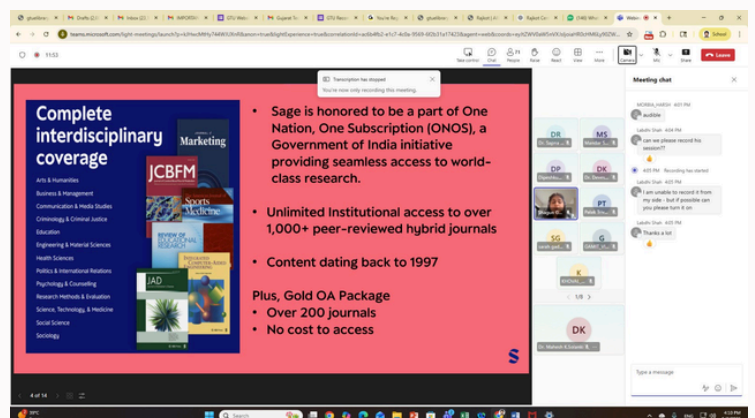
Transcription has stopped
You're now only recording this meeting.

11:53

Take control Chat People Raise React View More Camera Mic Share Leave

Complete interdisciplinary coverage

Arts & Humanities
Business & Management
Communication & Media Studies
Criminology & Criminal Justice
Education
Engineering & Material Sciences
Health Sciences
Politics & International Relations
Psychology & Counselling
Research Methods & Evaluation
Science, Technology, & Medicine
Social Science
Sociology

Marketing
JCBFM
Sports Medicine
REVIEW OF EDUCATIONAL RESEARCH
JAD

• Sage is honored to be a part of One Nation, One Subscription (ONOS), a Government of India initiative providing seamless access to world-class research.

• Unlimited Institutional access to over 1,000+ peer-reviewed hybrid journals

• Content dating back to 1997

Plus, Gold OA Package
• Over 200 journals
• No cost to access

S

4 of 14

DR
MS
DP
DK
PT
SG
G
K
1/8
DK

Meeting chat

audible

Lakshi Shah 4:04 PM
can we please record his session??

4:05 PM Recording has started

Lakshi Shah 4:05 PM
I am unable to record it from my side - but if possible can you please turn it on

Lakshi Shah 4:05 PM
Thanks a lot

Type a message

Search

4:13 PM